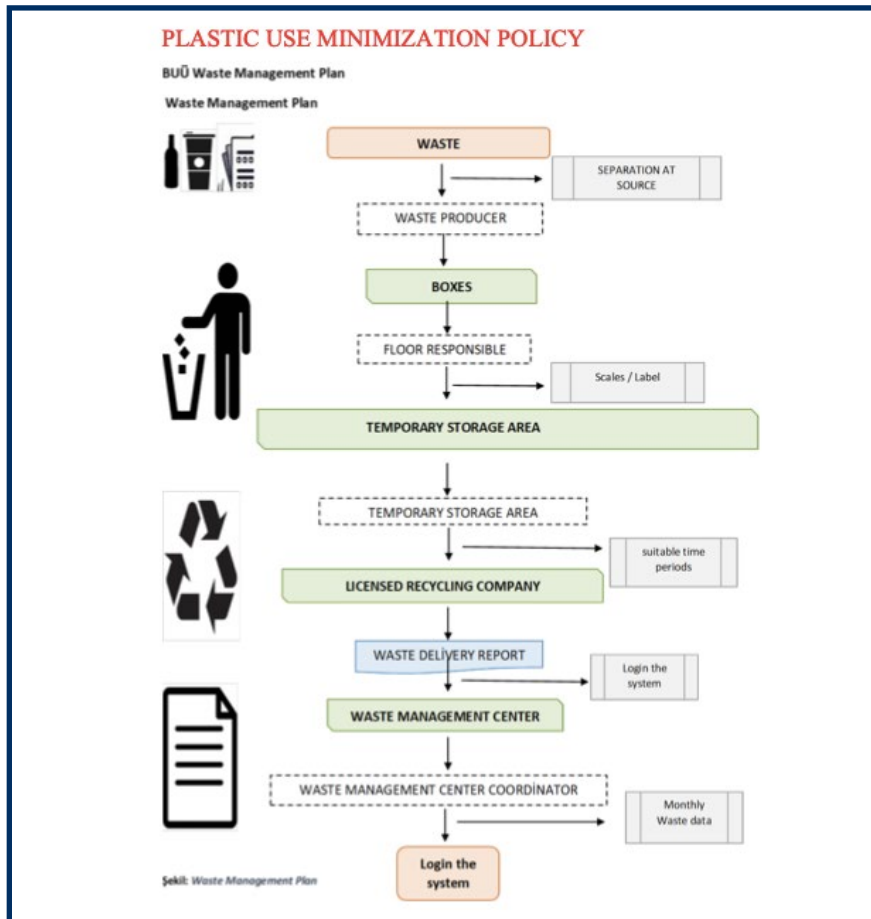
PLASTIC USE MINIMIZATION POLICY

BUÜ Waste Management Plan

Waste Management Plan

WASTE

SEPARATION AT SOURCE

WASTE PRODUCER

BOXES

FLOOR RESPONSIBLE

Scales / Label

TEMPORARY STORAGE AREA

TEMPORARY STORAGE AREA

suitable time periods

LICENSED RECYCLING COMPANY

WASTE DELİVERY REPORT

Login the system

WASTE MANAGEMENT CENTER

WASTE MANAGEMENT CENTER COORDİNATOR

Monthly Waste data

Login the system

Şekil: Waste Management Plan